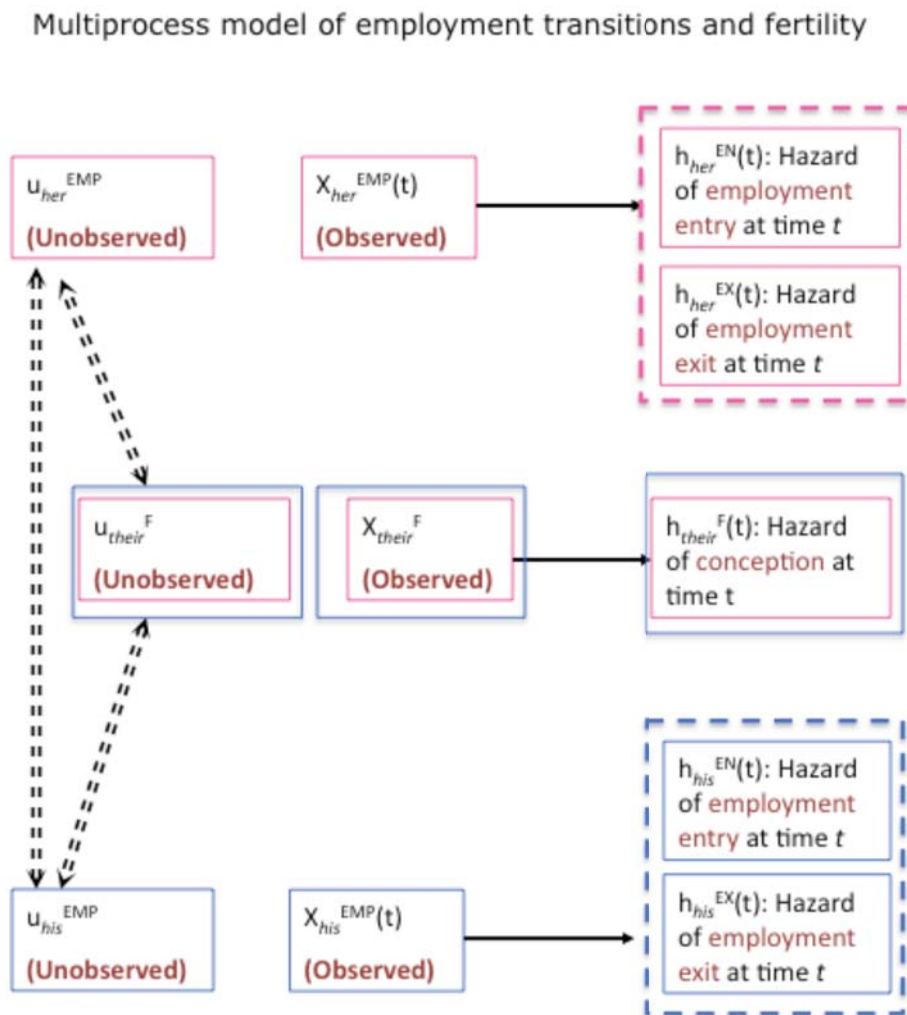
Multiprocess model of employment transitions and fertility

$u_{her}^{EMP}$
(Unobserved)

$X_{her}^{EMP}(t)$
(Observed)

$h_{her}^{EN}(t)$: Hazard of employment entry at time $t$

$h_{her}^{EX}(t)$: Hazard of employment exit at time $t$

$u_{their}^{F}$
(Unobserved)

$X_{their}^{F}$
(Observed)

$h_{their}^{F}(t)$: Hazard of conception at time t

$h_{his}^{EN}(t)$: Hazard of employment entry at time $t$

$u_{his}^{EMP}$
(Unobserved)

$X_{his}^{EMP}(t)$
(Observed)

$h_{his}^{EX}(t)$: Hazard of employment exit at time $t$